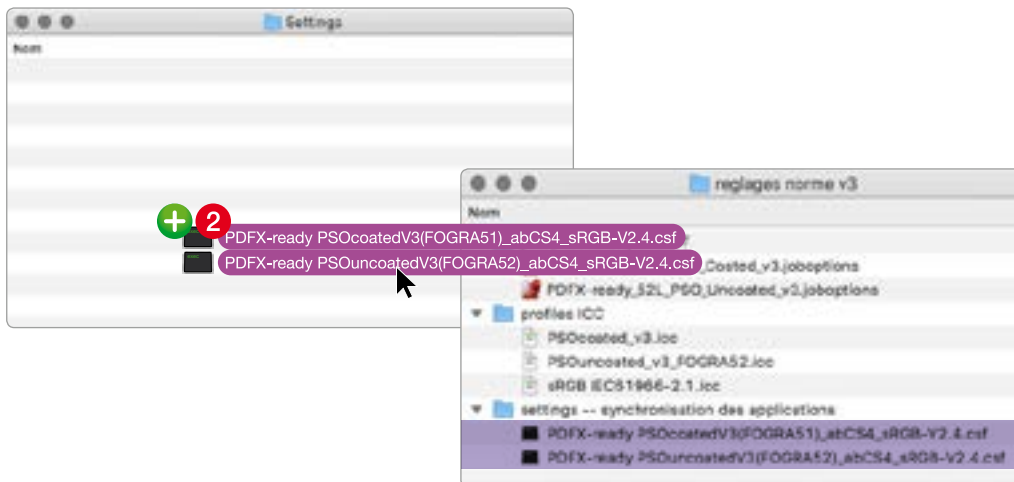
Settings

Nom

2

PDFX-ready PSOcoatedV3(FOGRA51)_abCS4_sRGB-V2.4.csf

PDFX-ready PSOuncoatedV3(FOGRA52)_abCS4_sRGB-V2.4.csf

reglages norme v3

Nom

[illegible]Coated_v3.joboptions

PDFX-ready_52L_PSO_Uncoated_v3.joboptions

profiles ICC

PSOcoated_v3.icc

PSOuncoated_v3_FOGRA52.icc

sRGB IEC61966-2.1.icc

settings -- synchronisation des applications

PDFX-ready PSOcoatedV3(FOGRA51)_abCS4_sRGB-V2.4.csf

PDFX-ready PSOuncoatedV3(FOGRA52)_abCS4_sRGB-V2.4.csf